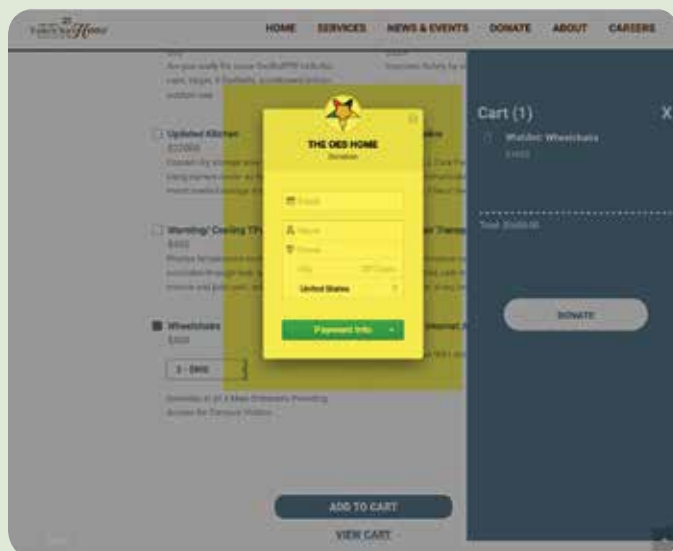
HOME SERVICES NEWS & EVENTS DONATE ABOUT CAREERS

Updated Kitchen
$12000

Warming/ Cooling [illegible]
$400

Wheelchairs
$300

1 - $300

THE OES HOME
Donation

Email

Name

Phone

City

Zip Code

United States

Payment Info

Cart (1)

X

Wishlist: Wheelchairs

Total: $300.00

DONATE

ADD TO CART

VIEW CART